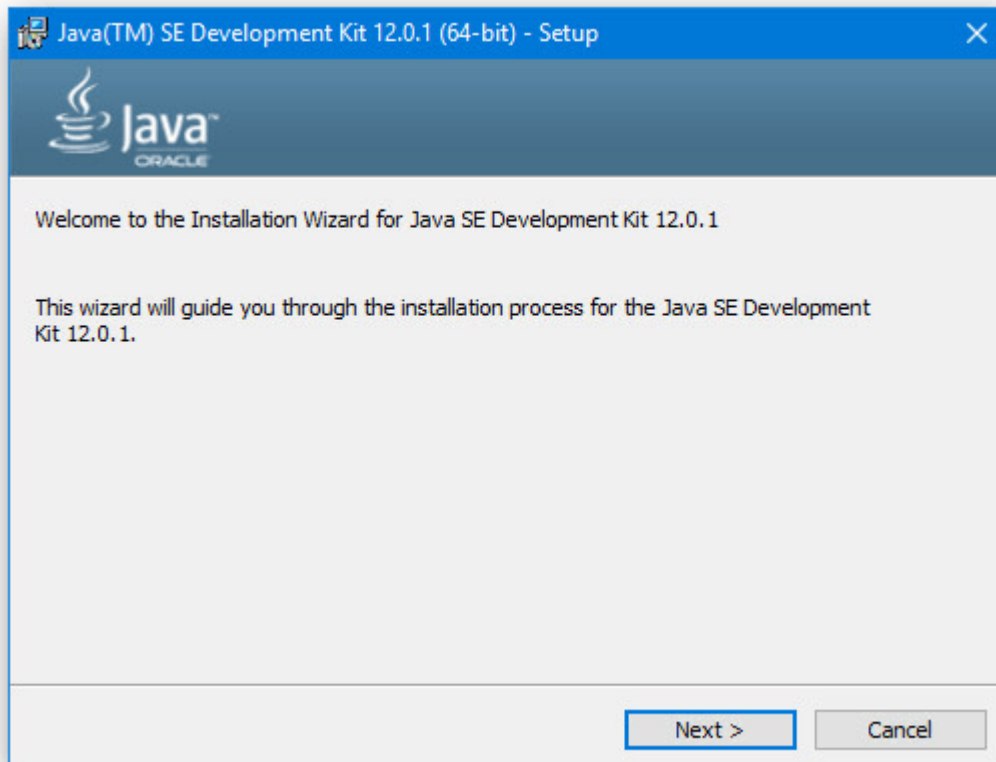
Java(TM) SE Development Kit 12.0.1 (64-bit) - Setup

Java™
ORACLE

Welcome to the Installation Wizard for Java SE Development Kit 12.0.1

This wizard will guide you through the installation process for the Java SE Development Kit 12.0.1.

Next >
Cancel